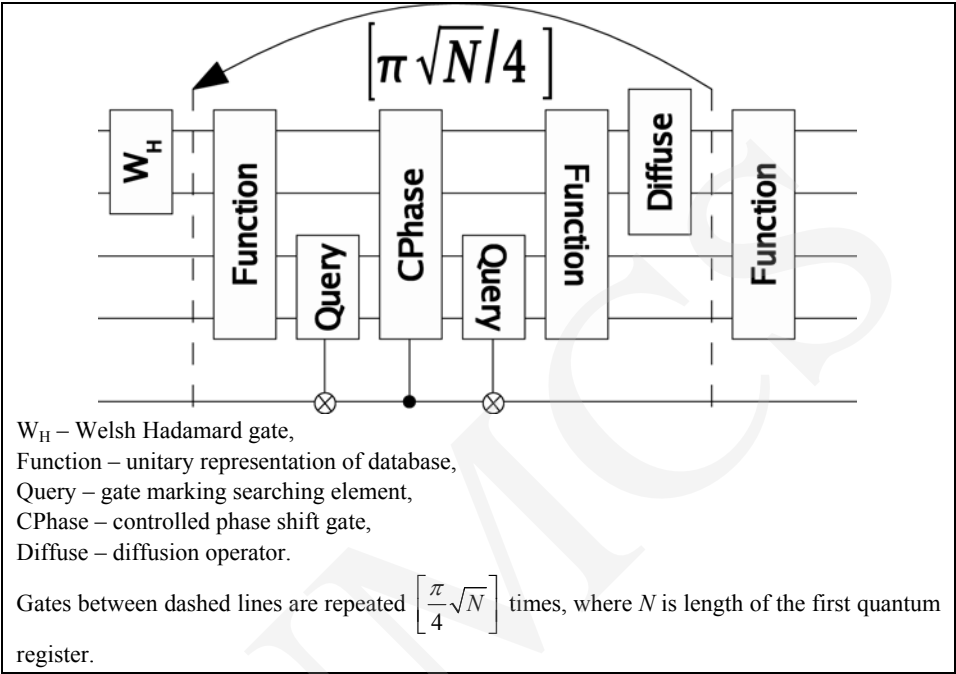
$\left[\pi\sqrt{N}/4\right]$

$W_H$

Function

Query

CPhase

Query

Function

Diffuse

Function

$W_H$ – Welsh Hadamard gate,
Function – unitary representation of database,
Query – gate marking searching element,
CPhase – controlled phase shift gate,
Diffuse – diffusion operator.

Gates between dashed lines are repeated $\left[\frac{\pi}{4}\sqrt{N}\right]$ times, where $N$ is length of the first quantum register.

UMCS